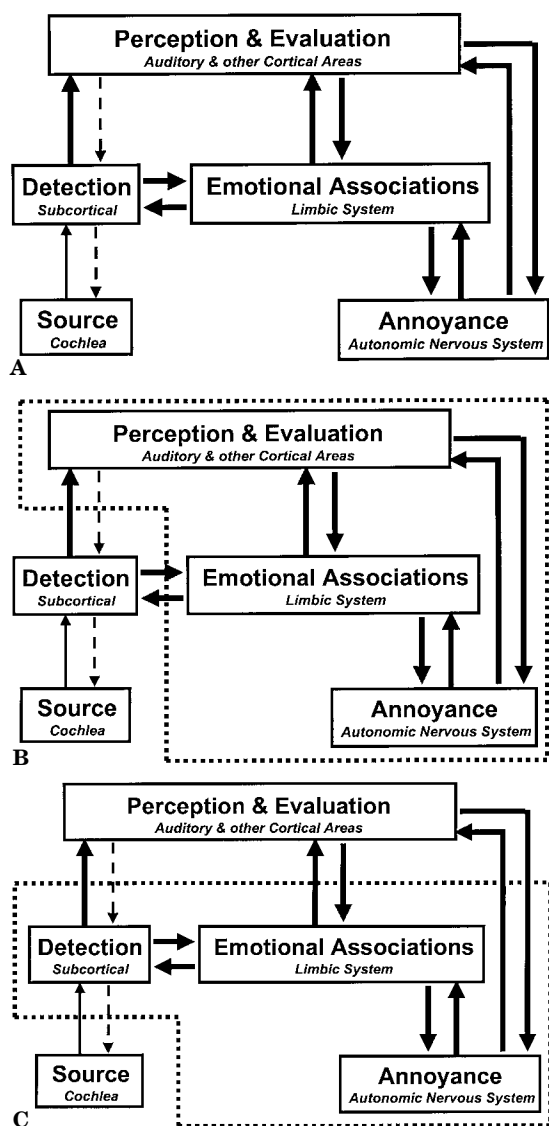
Perception & Evaluation
Auditory & other Cortical Areas

Detection
Subcortical

Emotional Associations
Limbic System

Source
Cochlea

Annoyance
Autonomic Nervous System

A

Perception & Evaluation
Auditory & other Cortical Areas

Detection
Subcortical

Emotional Associations
Limbic System

Source
Cochlea

Annoyance
Autonomic Nervous System

B

Perception & Evaluation
Auditory & other Cortical Areas

Detection
Subcortical

Emotional Associations
Limbic System

Source
Cochlea

Annoyance
Autonomic Nervous System

C